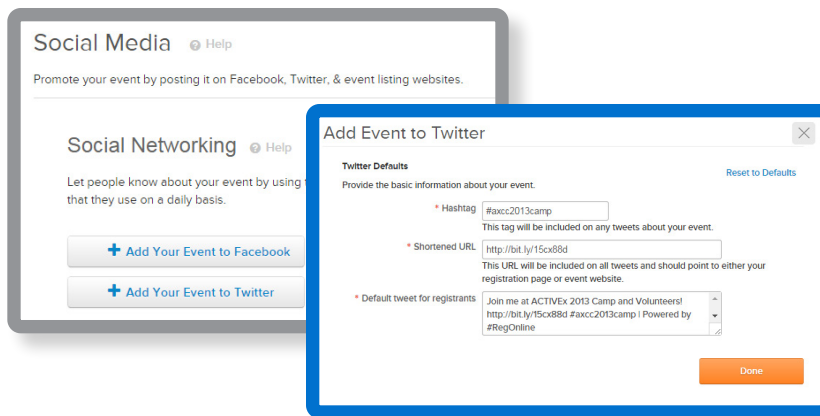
Social Media ? Help

Promote your event by posting it on Facebook, Twitter, & event listing websites.

Social Networking ? Help

Let people know about your event by using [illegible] that they use on a daily basis.

+ Add Your Event to Facebook

+ Add Your Event to Twitter

Add Event to Twitter

Twitter Defaults

Reset to Defaults

Provide the basic information about your event.

* Hashtag #axcc2013camp

This tag will be included on any tweets about your event.

* Shortened URL http://bit.ly/15cx88d

This URL will be included on all tweets and should point to either your registration page or event website.

* Default tweet for registrants Join me at ACTIVEx 2013 Camp and Volunteers! http://bit.ly/15cx88d #axcc2013camp | Powered by #RegOnline

Done